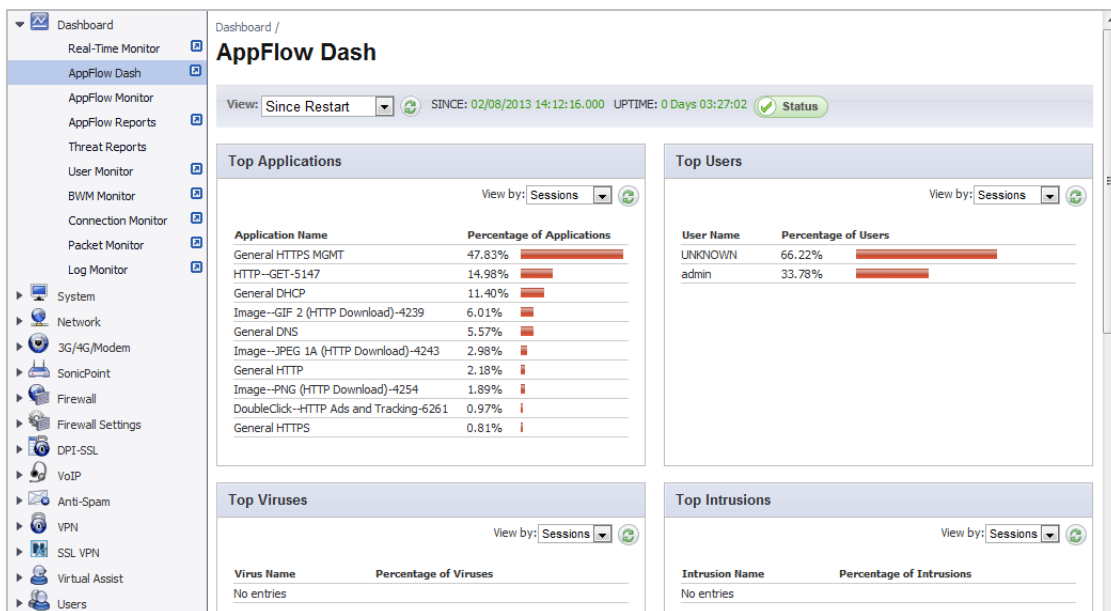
Dashboard
Real-Time Monitor
AppFlow Dash
AppFlow Monitor
AppFlow Reports
Threat Reports
User Monitor
BWM Monitor
Connection Monitor
Packet Monitor
Log Monitor
System
Network
3G/4G/Modem
SonicPoint
Firewall
Firewall Settings
DPI-SSL
VoIP
Anti-Spam
VPN
SSL VPN
Virtual Assist
Users

Dashboard /
AppFlow Dash

View: Since Restart SINCE: 02/08/2013 14:12:16.000 UPTIME: 0 Days 03:27:02 Status

Top Applications

View by: Sessions

| Application Name | Percentage of Applications |
|---|---|
| General HTTPS MGMT | 47.83% |
| HTTP--GET-5147 | 14.98% |
| General DHCP | 11.40% |
| Image--GIF 2 (HTTP Download)-4239 | 6.01% |
| General DNS | 5.57% |
| Image--JPEG 1A (HTTP Download)-4243 | 2.98% |
| General HTTP | 2.18% |
| Image--PNG (HTTP Download)-4254 | 1.89% |
| DoubleClick--HTTP Ads and Tracking-6261 | 0.97% |
| General HTTPS | 0.81% |

Top Users

View by: Sessions

| User Name | Percentage of Users |
|---|---|
| UNKNOWN | 66.22% |
| admin | 33.78% |

Top Viruses

View by: Sessions

| Virus Name | Percentage of Viruses |
|---|---|
| No entries | |

Top Intrusions

View by: Sessions

| Intrusion Name | Percentage of Intrusions |
|---|---|
| No entries | |